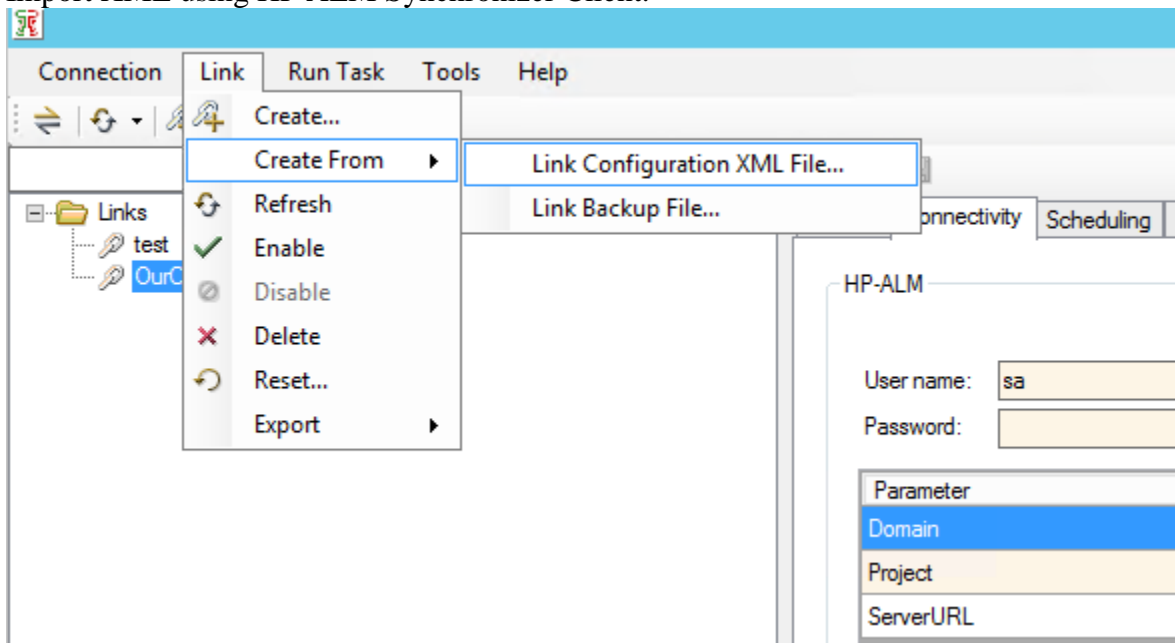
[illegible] XML using HP ALM Synchronizer Client:

Connection Link Run Task Tools Help

Create...
Create From
Refresh
Enable
Disable
Delete
Reset...
Export

Link Configuration XML File...
Link Backup File...

Links
test
OurC

onnectivity Scheduling

HP-ALM

User name: sa
Password:

| Parameter |
|---|
| Domain |
| Project |
| ServerURL |